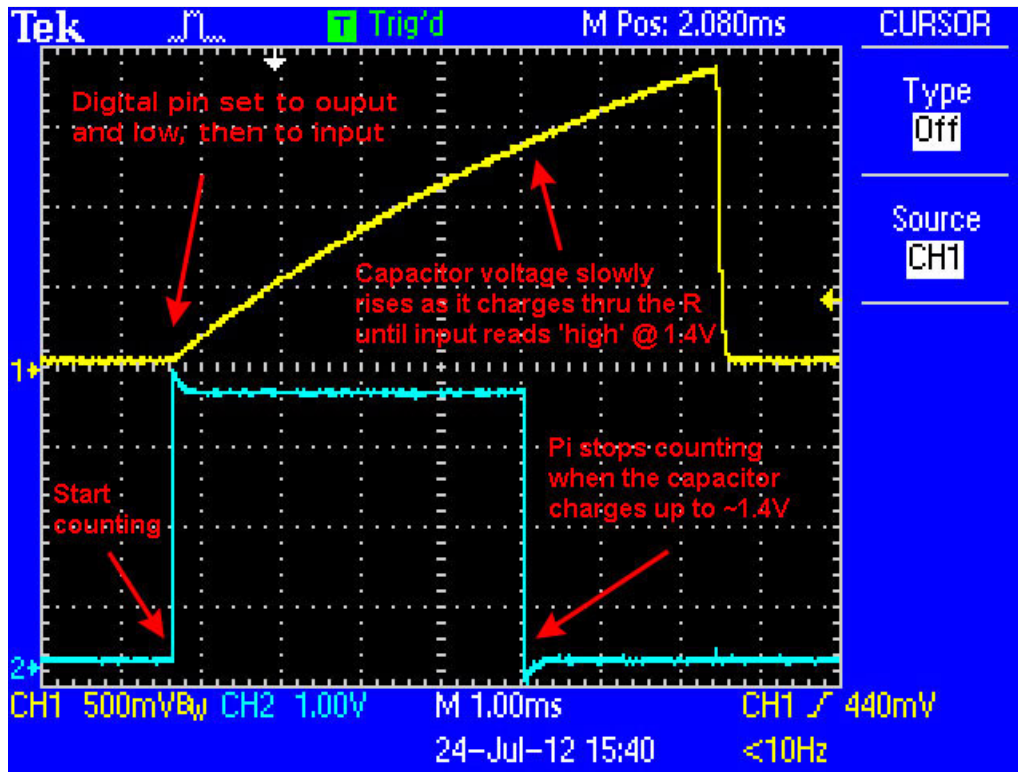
Tek T Trig'd M Pos: 2.080ms CURSOR

Type
Off

Source
CH1

Digital pin set to ouput and low, then to input

Capacitor voltage slowly rises as it charges thru the R until input reads 'high' @ 1.4V

1

Pi stops counting when the capacitor charges up to ~1.4V

Start counting

2

CH1 500mV$B_W$ CH2 1.00V M 1.00ms CH1 ⟋ 440mV

24-Jul-12 15:40 <10Hz